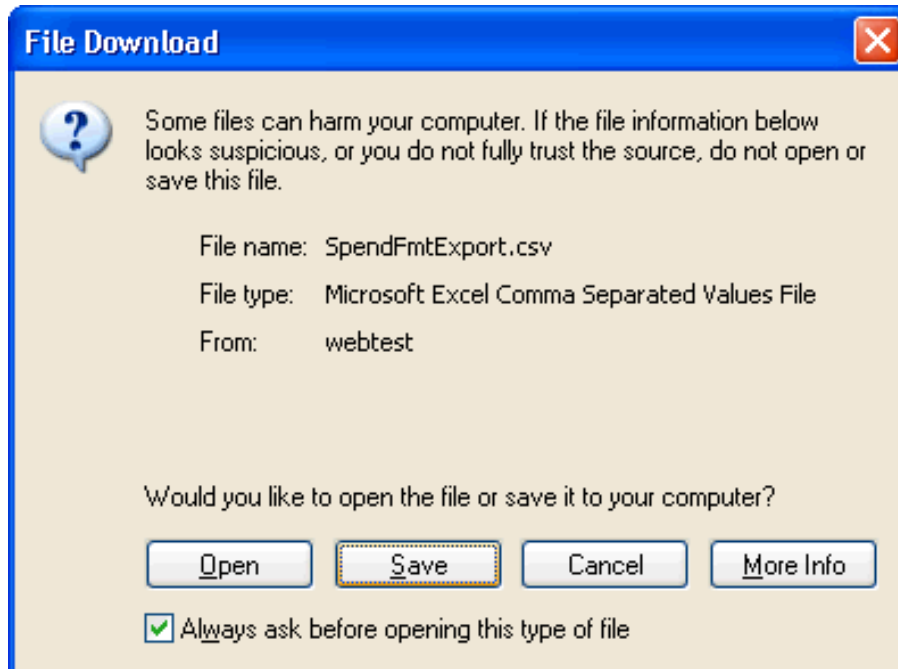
File Download

Some files can harm your computer. If the file information below looks suspicious, or you do not fully trust the source, do not open or save this file.

File name: SpendFmtExport.csv

File type: Microsoft Excel Comma Separated Values File

From: webtest

Would you like to open the file or save it to your computer?

Open

Save

Cancel

More Info

Always ask before opening this type of file